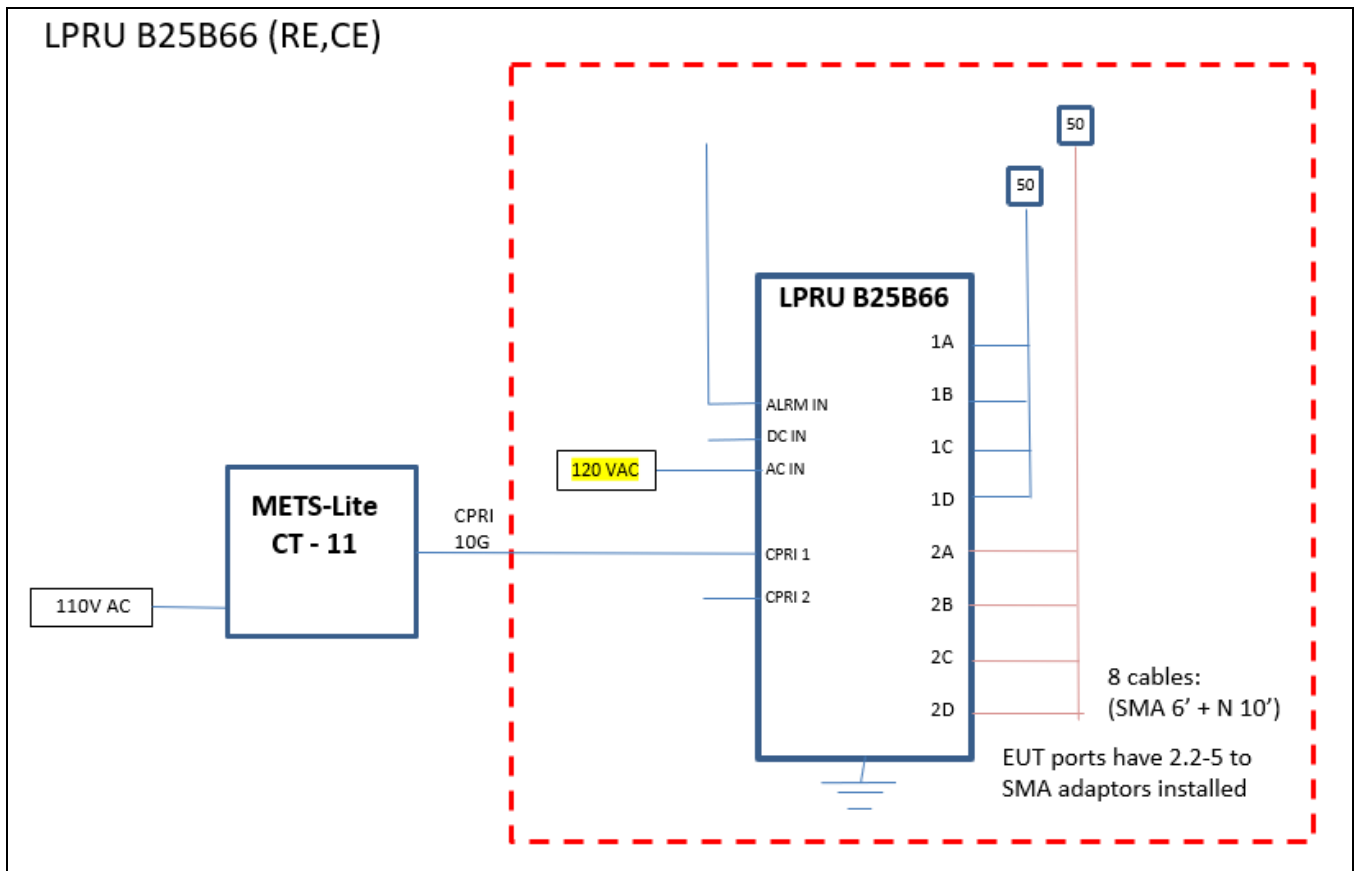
LPRU B25B66 (RE,CE)

50

50

LPRU B25B66

1A

1B

1C

1D

2A

2B

2C

2D

ALRM IN

DC IN

AC IN

CPRI 1

CPRI 2

120 VAC

METS-Lite
CT - 11

CPRI
10G

110V AC

8 cables:
(SMA 6' + N 10')

EUT ports have 2.2-5 to SMA adaptors installed